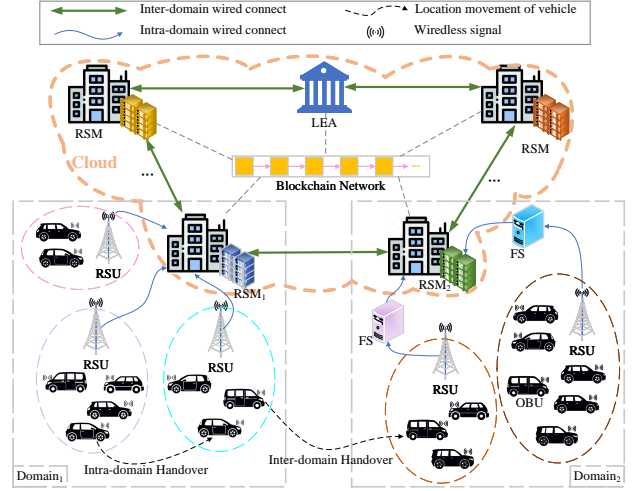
Inter-domain wired connect
Location movement of vehicle
Intra-domain wired connect
Wirelless signal

RSM
LEA
RSM
Cloud
...
Blockchain Network
...
...
RSU
RSM$_1$
RSM$_2$
FS
FS
RSU
RSU
RSU
RSU
OBU
Domain$_1$
Intra-domain Handover
Inter-domain Handover
Domain$_2$